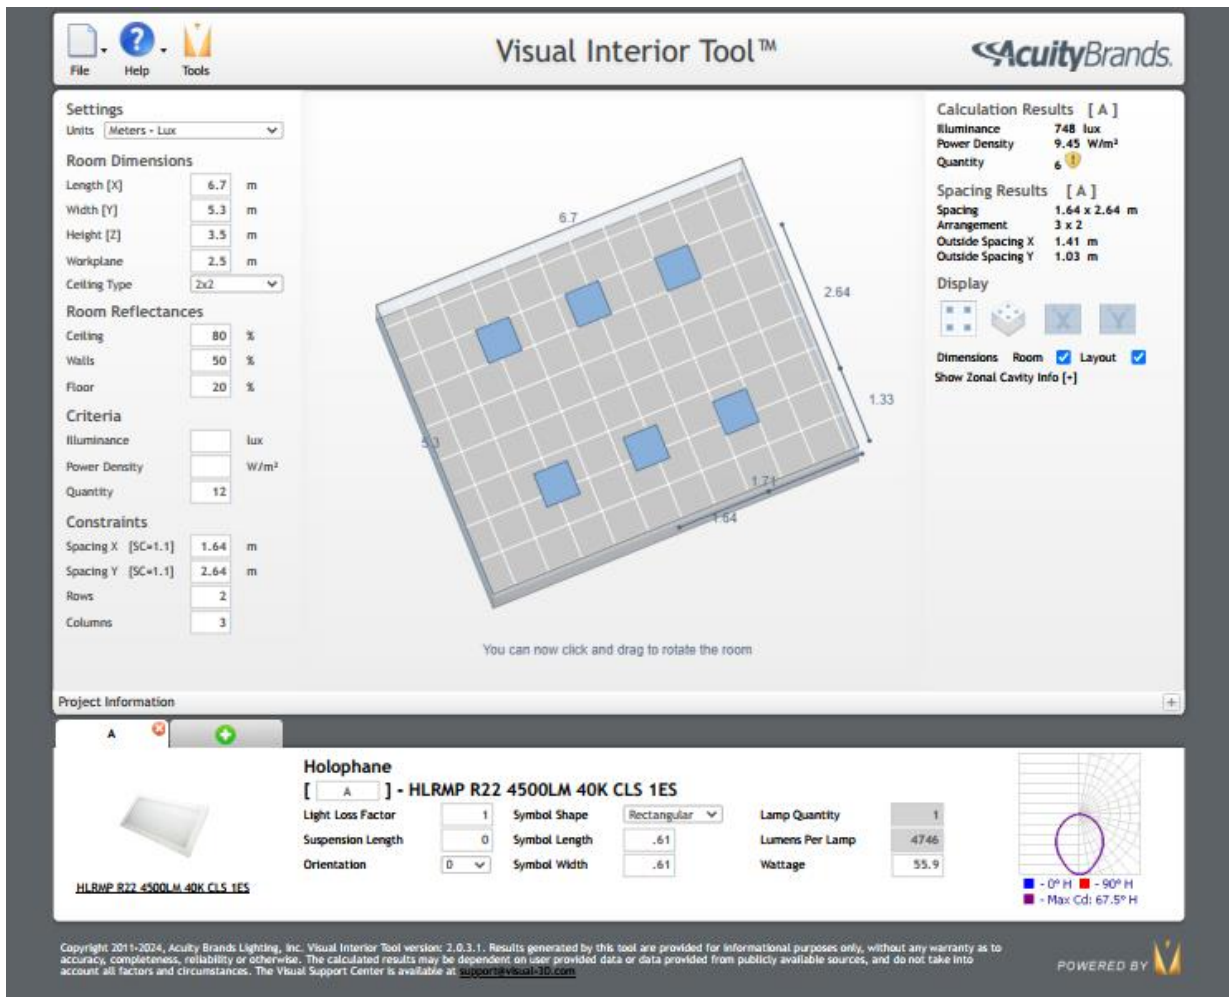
File Help Tools

Visual Interior Tool™

AcuityBrands.

Settings
Units Meters - Lux

Room Dimensions
Length [X] 6.7 m
Width [Y] 5.3 m
Height [Z] 3.5 m
Workplane 2.5 m
Ceiling Type 2x2

Room Reflectances
Ceiling 80 %
Walls 50 %
Floor 20 %

Criteria
Illuminance lux
Power Density W/m²
Quantity 12

Constraints
Spacing X [SC=1.1] 1.64 m
Spacing Y [SC=1.1] 2.64 m
Rows 2
Columns 3

6.7
2.64
1.33
5.3
1.71
1.64

You can now click and drag to rotate the room

Calculation Results [ A ]
Illuminance 748 lux
Power Density 9.45 W/m²
Quantity 6

Spacing Results [ A ]
Spacing 1.64 x 2.64 m
Arrangement 3 x 2
Outside Spacing X 1.41 m
Outside Spacing Y 1.03 m

Display

Dimensions Room Layout
Show Zonal Cavity Info [+]

Project Information

A

Holophane
[ A ] - HLRMP R22 4500LM 40K CLS 1ES

| Light Loss Factor | 1 | Symbol Shape | Rectangular | Lamp Quantity | 1 |
|---|---|---|---|---|---|
| Suspension Length | 0 | Symbol Length | .61 | Lumens Per Lamp | 4746 |
| Orientation | 0 | Symbol Width | .61 | Wattage | 55.9 |

HLRMP R22 4500LM 40K CLS 1ES

- 0° H - 90° H
- Max Cd: 67.5° H

Copyright 2011-2024, Acuity Brands Lighting, Inc. Visual Interior Tool version: 2.0.3.1. Results generated by this tool are provided for informational purposes only, without any warranty as to accuracy, completeness, reliability or otherwise. The calculated results may be dependent on user provided data or data provided from publicly available sources, and do not take into account all factors and circumstances. The Visual Support Center is available at support@visual-3D.com

POWERED BY